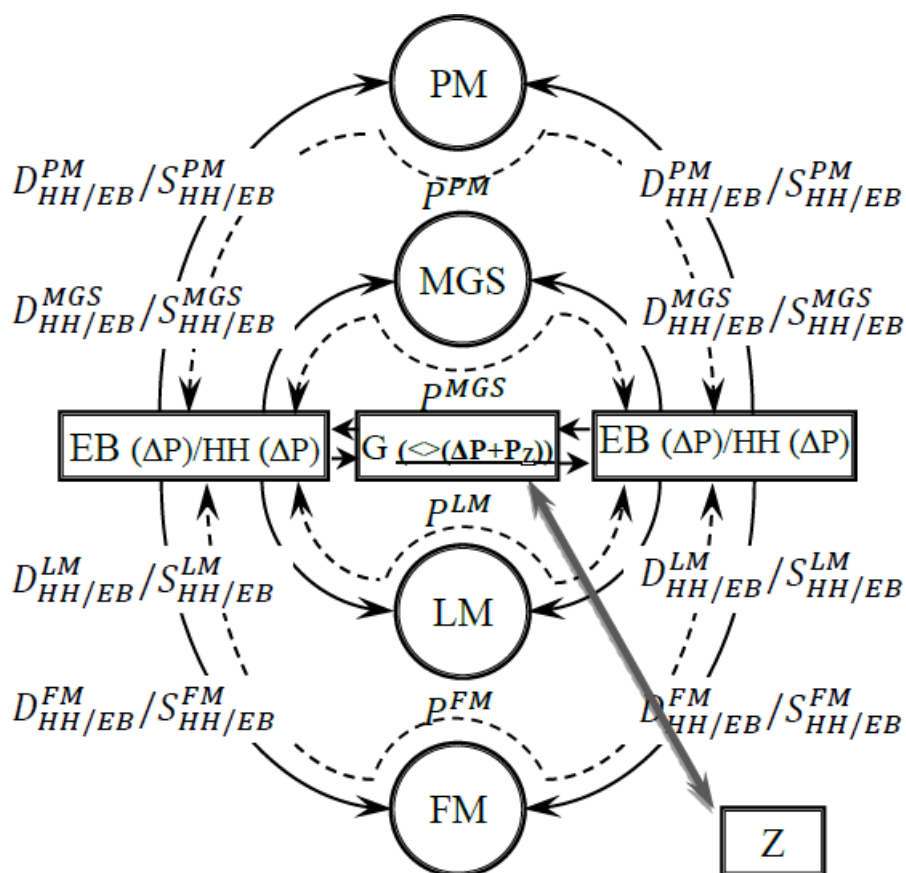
PM

$D^{PM}_{HH/EB}/S^{PM}_{HH/EB}$

$P^{PM}$

$D^{PM}_{HH/EB}/S^{PM}_{HH/EB}$

MGS

$D^{MGS}_{HH/EB}/S^{MGS}_{HH/EB}$

$D^{MGS}_{HH/EB}/S^{MGS}_{HH/EB}$

$P^{MGS}$

EB ($\Delta$P)/HH ($\Delta$P)

G (<>($\Delta$P+P$_Z$))

EB ($\Delta$P)/HH ($\Delta$P)

$P^{LM}$

$D^{LM}_{HH/EB}/S^{LM}_{HH/EB}$

$D^{LM}_{HH/EB}/S^{LM}_{HH/EB}$

LM

$D^{FM}_{HH/EB}/S^{FM}_{HH/EB}$

$P^{FM}$

$D^{FM}_{HH/EB}/S^{FM}_{HH/EB}$

FM

Z